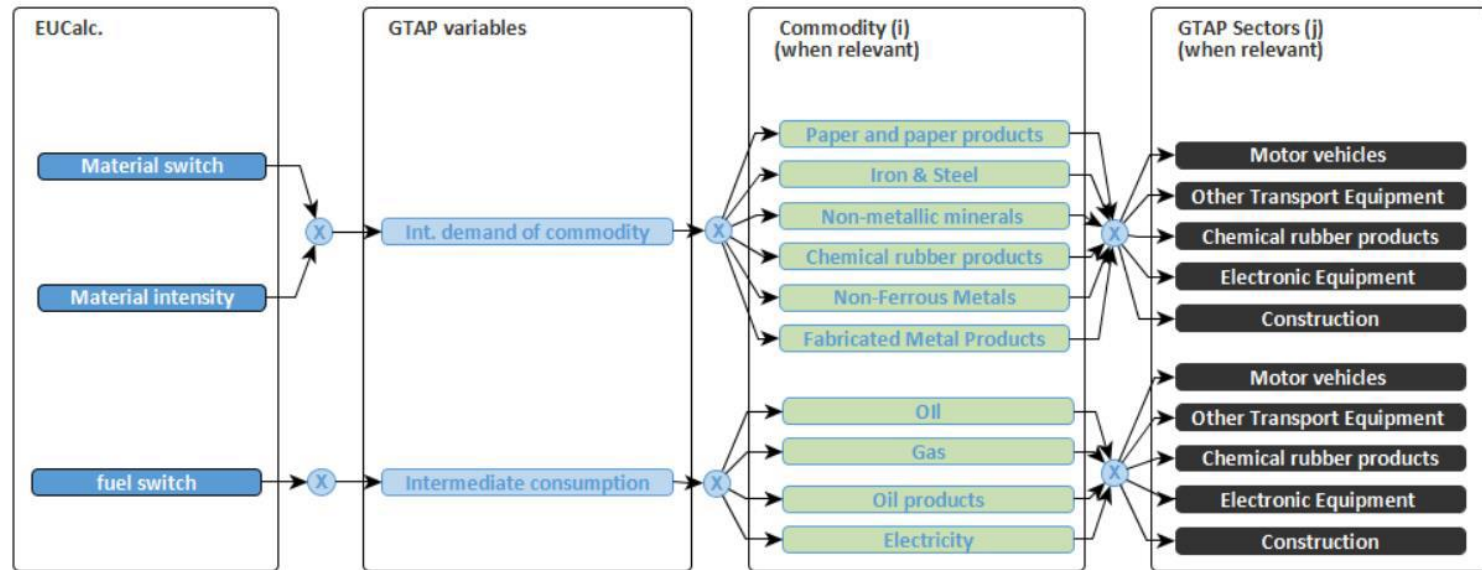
EUCalc.

Material switch

X

Material intensity

fuel switch

X

GTAP variables

Int. demand of commodity

Intermediate consumption

Commodity (i)
(when relevant)

X

Paper and paper products

Iron & Steel

Non-metallic minerals

Chemical rubber products

Non-Ferrous Metals

Fabricated Metal Products

X

Oil

Gas

Oil products

Electricity

GTAP Sectors (j)
(when relevant)

X

Motor vehicles

Other Transport Equipment

Chemical rubber products

Electronic Equipment

Construction

X

Motor vehicles

Other Transport Equipment

Chemical rubber products

Electronic Equipment

Construction